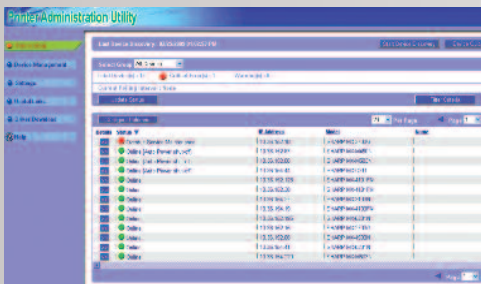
Printer Administration Utility

Device Management

Settings

Help

Last Device Discovery: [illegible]

Select Group: All Devices

Current Polling Interval: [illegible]

Poll Now

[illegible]

| Status | IP Address | Name |
|---|---|---|
| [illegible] | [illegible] | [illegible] |
| Online (Sleep - Power Save) | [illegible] | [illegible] |
| Online (Sleep - Power Save) | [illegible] | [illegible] |
| Online (Sleep - Power Save) | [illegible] | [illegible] |
| Online | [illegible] | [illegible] |
| Online | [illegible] | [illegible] |
| Online | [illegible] | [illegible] |
| Online | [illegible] | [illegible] |
| Online | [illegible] | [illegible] |
| Online | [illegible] | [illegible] |
| Online | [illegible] | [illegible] |
| Online | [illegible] | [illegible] |
| Online | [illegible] | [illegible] |
| Online | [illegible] | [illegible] |
| Online | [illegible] | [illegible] |

Per Page

Page 1